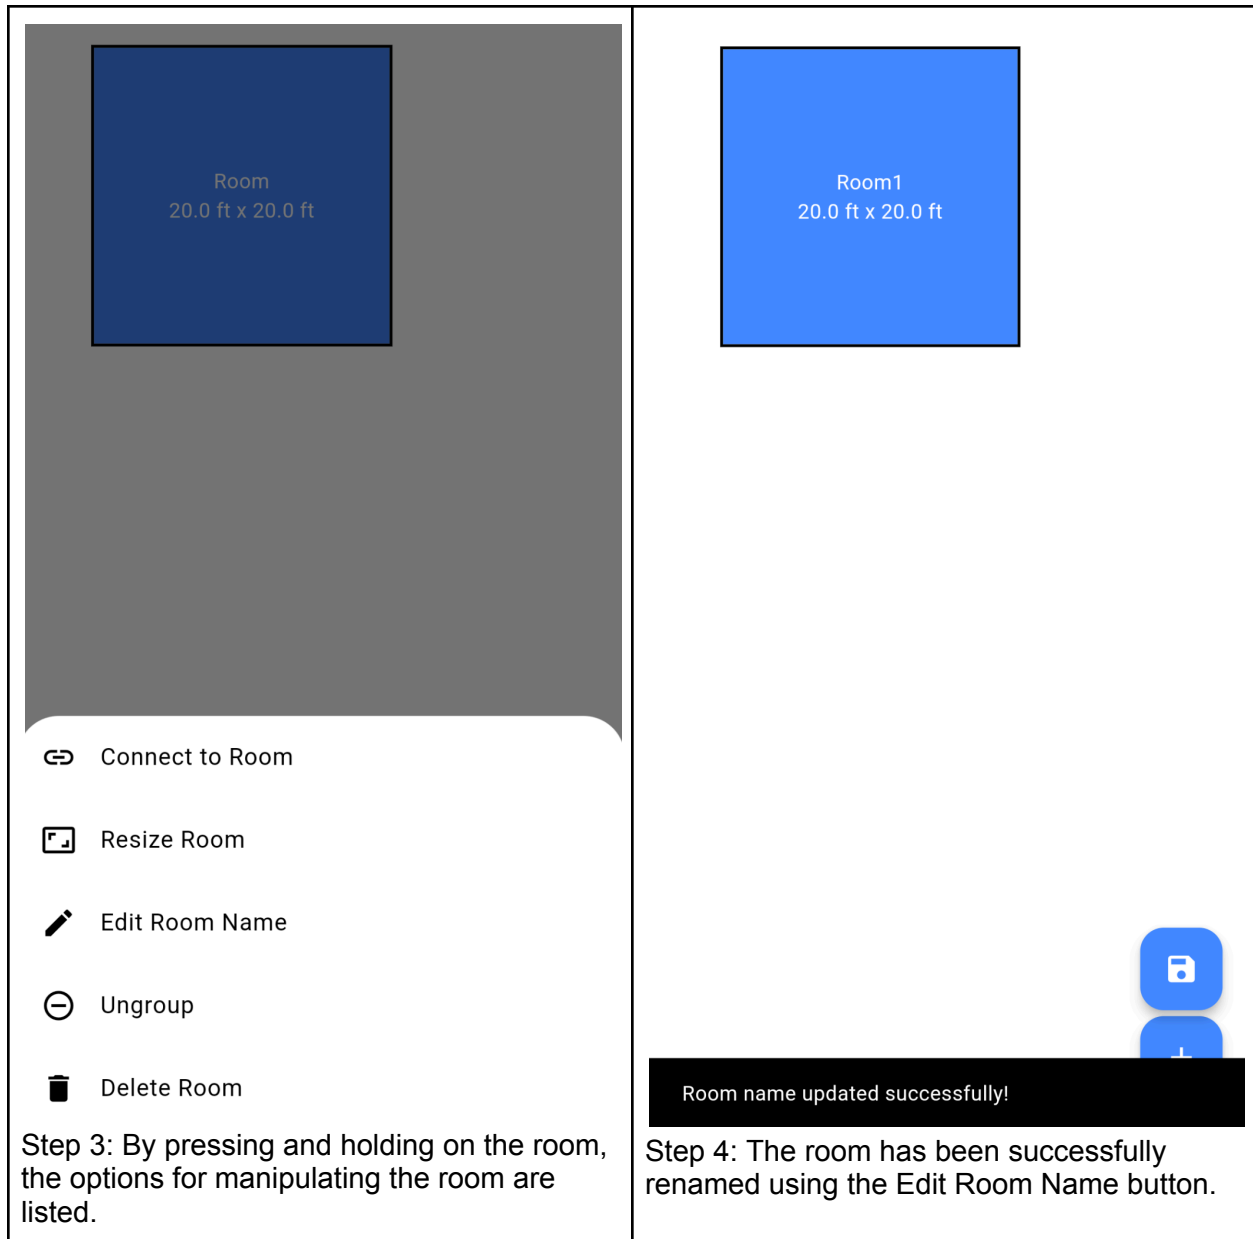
Room
20.0 ft x 20.0 ft

Connect to Room

Resize Room

Edit Room Name

Ungroup

Delete Room

Step 3: By pressing and holding on the room, the options for manipulating the room are listed.

Room1
20.0 ft x 20.0 ft

Room name updated successfully!

Step 4: The room has been successfully renamed using the Edit Room Name button.